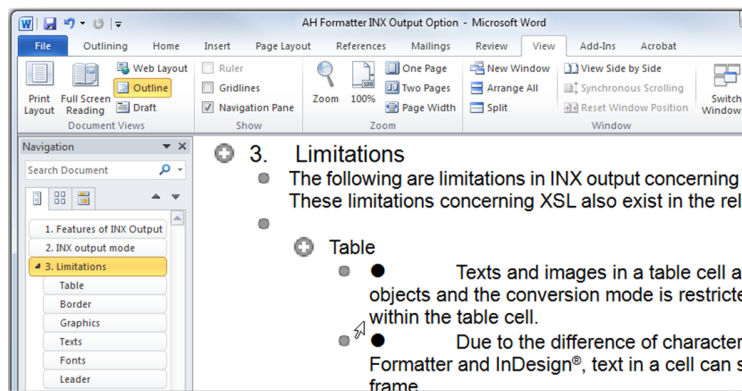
AH Formatter INX Output Option - Microsoft Word

File | Outlining | Home | Insert | Page Layout | References | Mailings | Review | View | Add-Ins | Acrobat

Print Layout | Full Screen Reading | Web Layout | Outline | Draft
Document Views

Ruler | Gridlines | Navigation Pane
Show

Zoom | 100% | One Page | Two Pages | Page Width
Zoom

New Window | Arrange All | Split | View Side by Side | Synchronous Scrolling | Reset Window Position
Window

Switch Windows

Navigation

Search Document

1. Features of INX Output
2. INX output mode
3. Limitations
Table
Border
Graphics
Texts
Fonts
Leader

3. Limitations

The following are limitations in INX output concerning
These limitations concerning XSL also exist in the rel

Table

● Texts and images in a table cell a objects and the conversion mode is restricte within the table cell.

● Due to the difference of character Formatter and InDesign®, text in a cell can s frame.